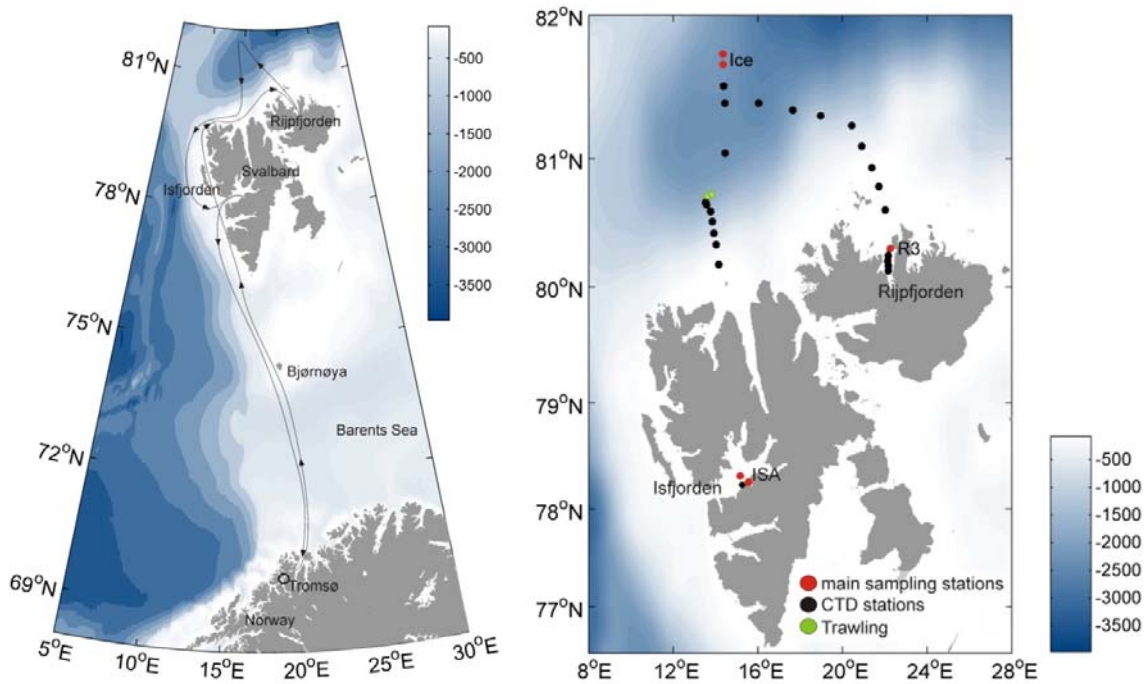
$81^oN$
$78^oN$
$75^oN$
$72^oN$
$69^oN$
$5^oE$ $10^oE$ $15^oE$ $20^oE$ $25^oE$ $30^oE$

-500
-1000
-1500
-2000
-2500
-3000
-3500

Rijpfjorden
Svalbard
Isfjorden
Bjørnøya
Barents Sea
Tromsø
Norway

$82^oN$
$81^oN$
$80^oN$
$79^oN$
$78^oN$
$77^oN$
$8^oE$ $12^oE$ $16^oE$ $20^oE$ $24^oE$ $28^oE$

Ice
R3
Rijpfjorden
ISA
Isfjorden

main sampling stations
CTD stations
Trawling

-500
-1000
-1500
-2000
-2500
-3000
-3500